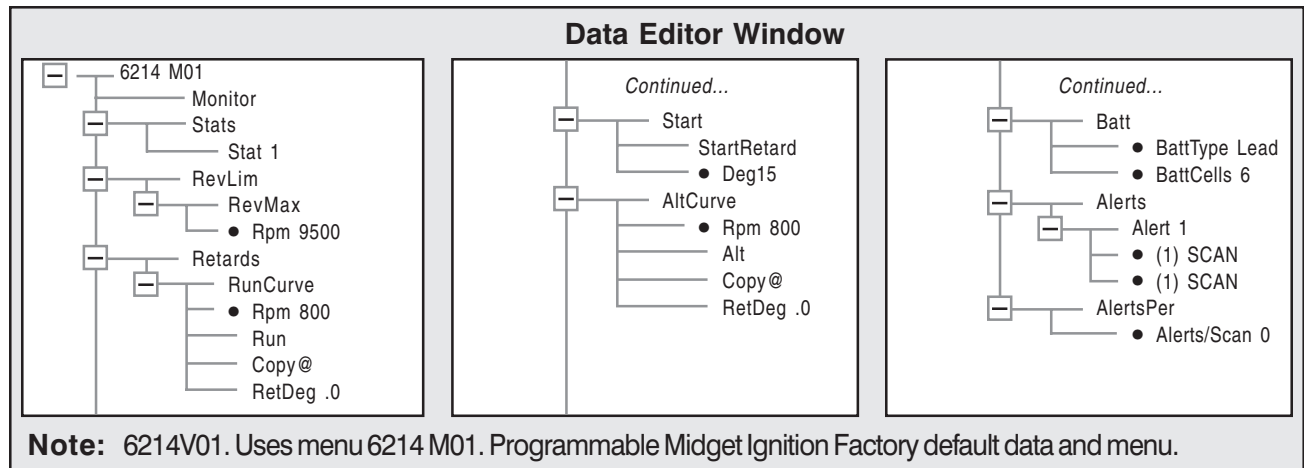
Data Editor Window

6214 M01
Monitor
Stats
Stat 1
RevLim
RevMax
● Rpm 9500
Retards
RunCurve
● Rpm 800
Run
Copy@
RetDeg .0

Continued...
Start
StartRetard
● Deg15
AltCurve
● Rpm 800
Alt
Copy@
RetDeg .0

Continued...
Batt
● BattType Lead
● BattCells 6
Alerts
Alert 1
● (1) SCAN
● (1) SCAN
AlertsPer
● Alerts/Scan 0

Note: 6214V01. Uses menu 6214 M01. Programmable Midget Ignition Factory default data and menu.